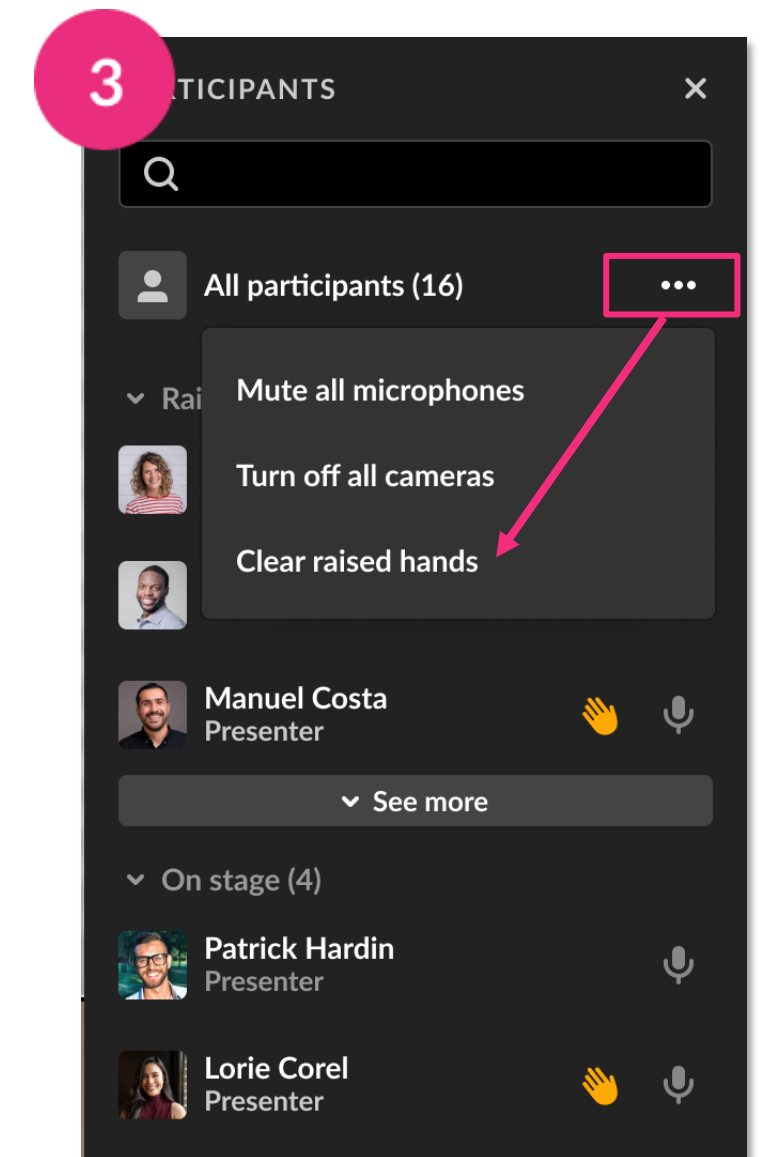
3

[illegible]TICIPANTS

×

All participants (16)

•••

Rai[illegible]

Mute all microphones

Turn off all cameras

Clear raised hands

Manuel Costa
Presenter

See more

On stage (4)

Patrick Hardin
Presenter

Lorie Corel
Presenter